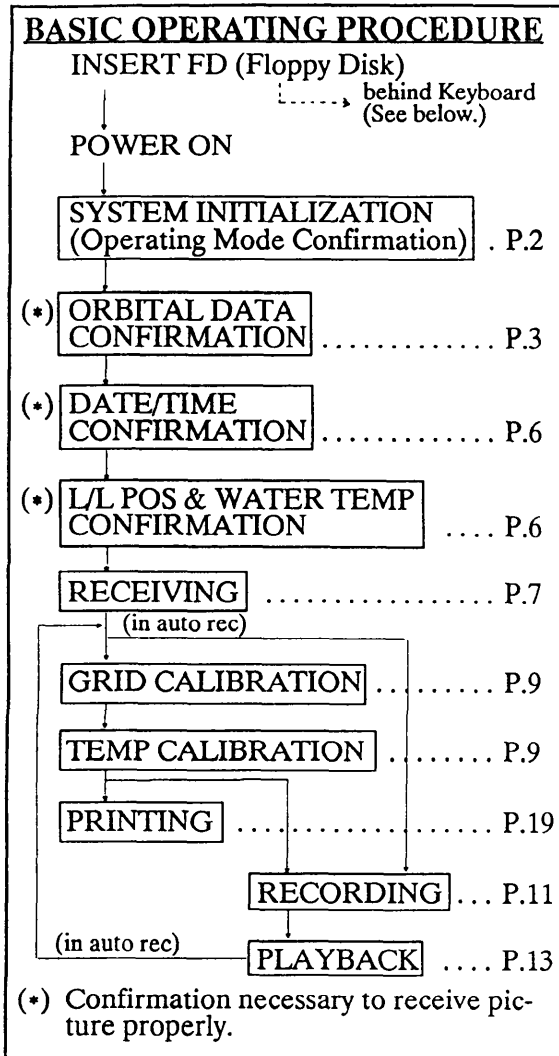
BASIC OPERATING PROCEDURE

INSERT FD (Floppy Disk)

behind Keyboard (See below.)

POWER ON

SYSTEM INITIALIZATION (Operating Mode Confirmation) . P.2

(*) ORBITAL DATA CONFIRMATION . . . . . . . . . P.3

(*) DATE/TIME CONFIRMATION . . . . . . . . . P.6

(*) L/L POS & WATER TEMP CONFIRMATION . . . . P.6

RECEIVING . . . . . . . . . . . . P.7

(in auto rec)

GRID CALIBRATION . . . . . . . . . P.9

TEMP CALIBRATION . . . . . . . . P.9

PRINTING . . . . . . . . . . . . . P.19

RECORDING . . . P.11

(in auto rec)

PLAYBACK . . . . P.13

(*) Confirmation necessary to receive picture properly.